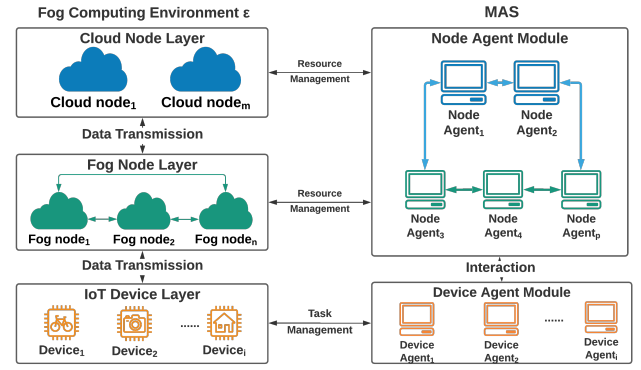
Fog Computing Environment ε

MAS

Cloud Node Layer

Cloud node$_1$

Cloud node$_m$

Resource Management

Node Agent Module

Node Agent$_1$

Node Agent$_2$

Data Transmission

Fog Node Layer

Resource Management

Fog node$_1$

Fog node$_2$

Fog node$_n$

Node Agent$_3$

Node Agent$_4$

Node Agent$_p$

Data Transmission

Interaction

IoT Device Layer

Device$_1$

Device$_2$

......

Device$_i$

Task Management

Device Agent Module

Device Agent$_1$

Device Agent$_2$

......

Device Agent$_i$